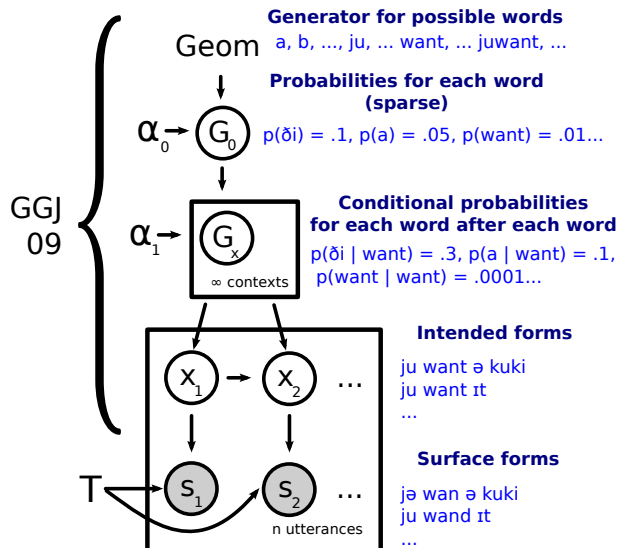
GGJ 09

Geom

Generator for possible words
a, b, ..., ju, ... want, ... juwant, ...

$\alpha_0$ $G_0$

Probabilities for each word (sparse)
p(ði) = .1, p(a) = .05, p(want) = .01...

$\alpha_1$ $G_x$
∞ contexts

Conditional probabilities for each word after each word
p(ði | want) = .3, p(a | want) = .1, p(want | want) = .0001...

$x_1$ $x_2$ ...

Intended forms
ju want ə kuki
ju want ɪt
...

T

$s_1$ $s_2$ ...
n utterances

Surface forms
jə wan ə kuki
ju wand ɪt
...